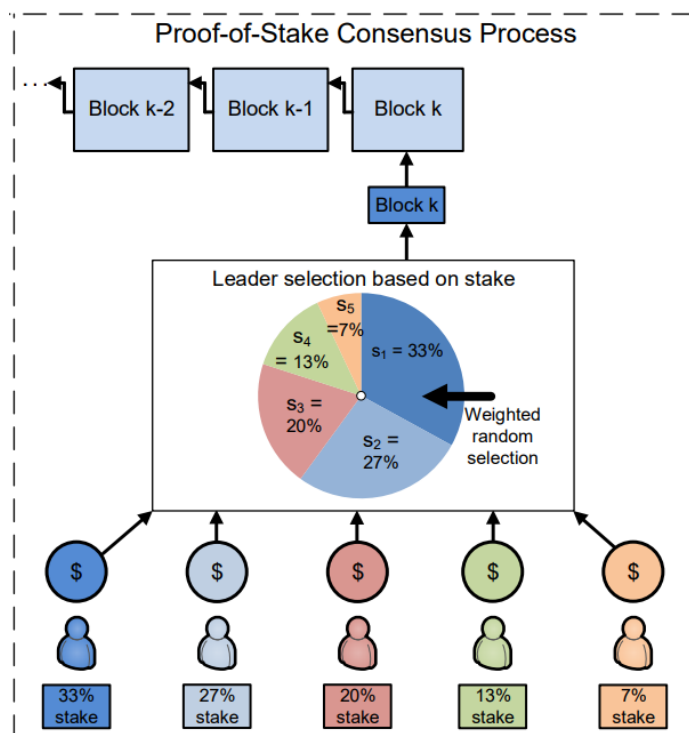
Proof-of-Stake Consensus Process

...

Block k-2

Block k-1

Block k

Block k

Leader selection based on stake

$s_5$ =7%

$s_4$ = 13%

$s_1$ = 33%

$s_3$ = 20%

$s_2$ = 27%

Weighted random selection

$

$

$

$

$

33% stake

27% stake

20% stake

13% stake

7% stake